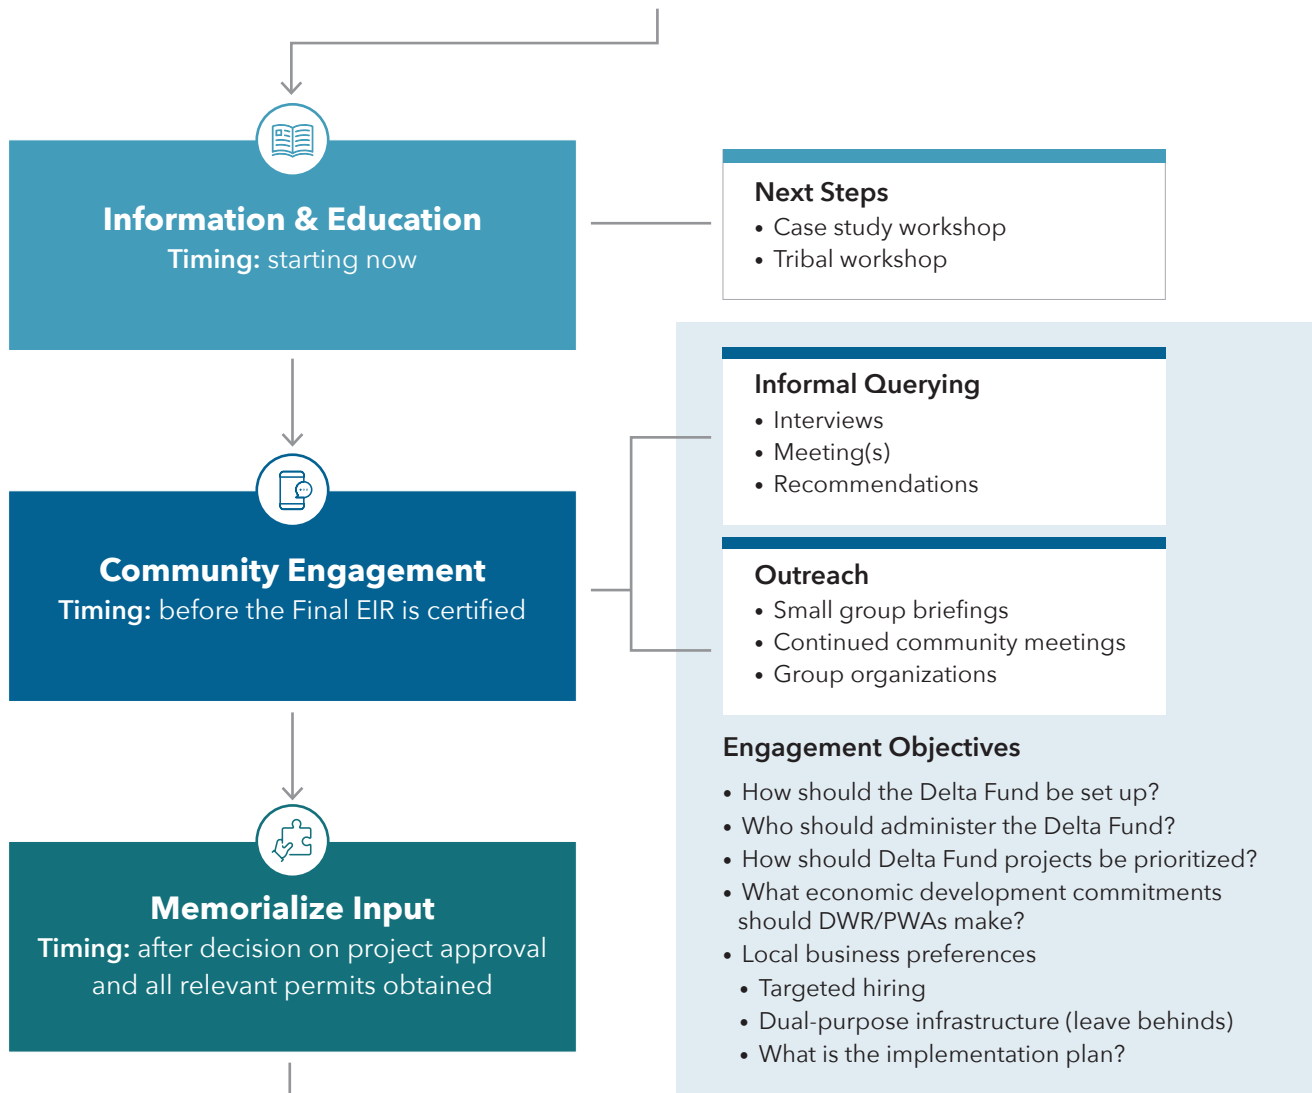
Information & Education
Timing: starting now

Next Steps
• Case study workshop
• Tribal workshop

Community Engagement
Timing: before the Final EIR is certified

Informal Querying
• Interviews
• Meeting(s)
• Recommendations

Outreach
• Small group briefings
• Continued community meetings
• Group organizations

Engagement Objectives
• How should the Delta Fund be set up?
• Who should administer the Delta Fund?
• How should Delta Fund projects be prioritized?
• What economic development commitments should DWR/PWAs make?
• Local business preferences
• Targeted hiring
• Dual-purpose infrastructure (leave behinds)
• What is the implementation plan?

Memorialize Input
Timing: after decision on project approval and all relevant permits obtained